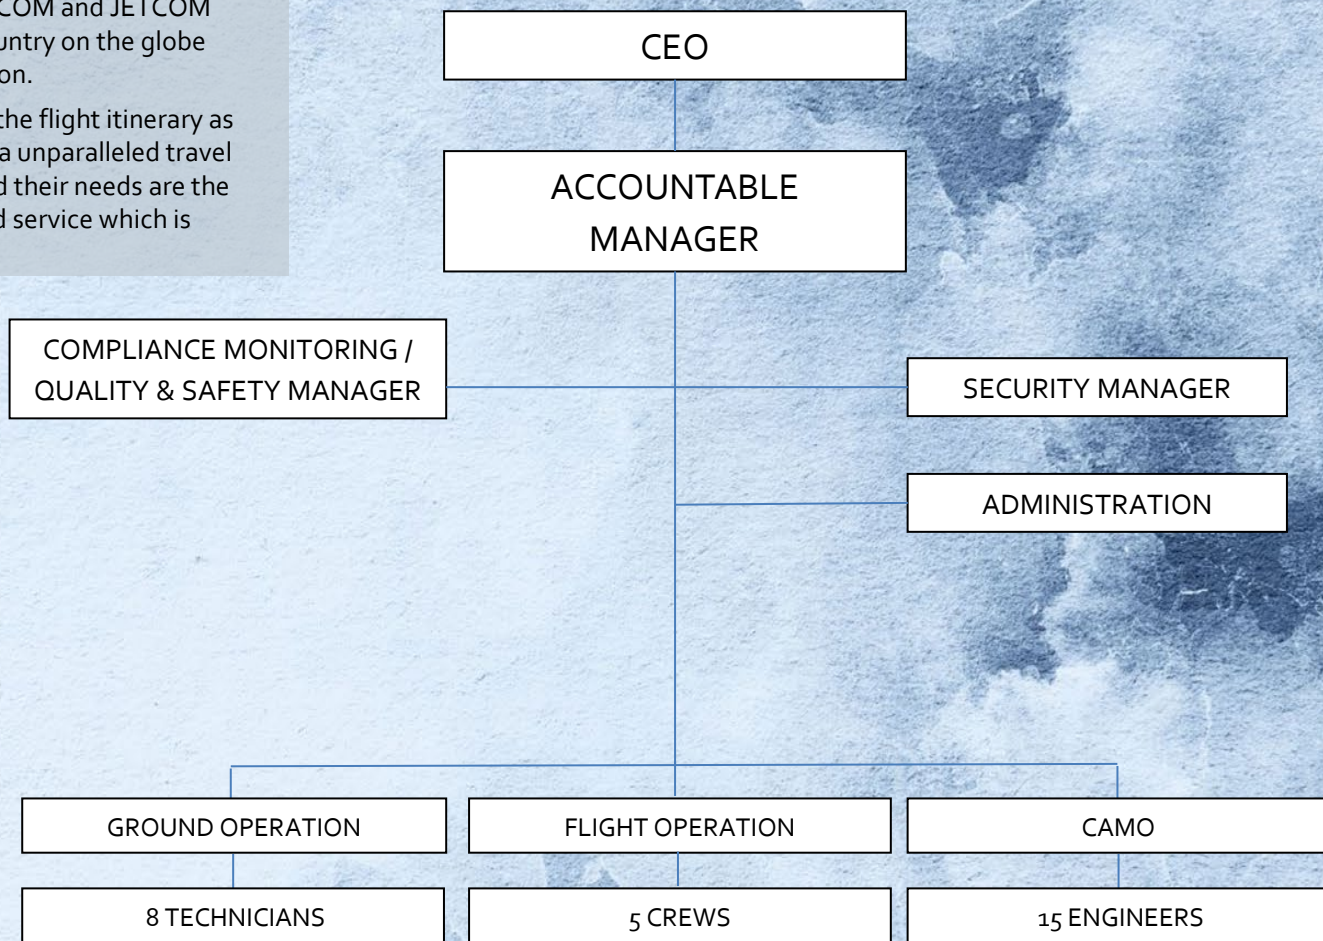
COM and JETCOM
untry on the globe
on.

the flight itinerary as
a unparalleled travel
d their needs are the
d service which is

CEO

ACCOUNTABLE MANAGER

COMPLIANCE MONITORING / QUALITY & SAFETY MANAGER

SECURITY MANAGER

ADMINISTRATION

GROUND OPERATION

FLIGHT OPERATION

CAMO

8 TECHNICIANS

5 CREWS

15 ENGINEERS